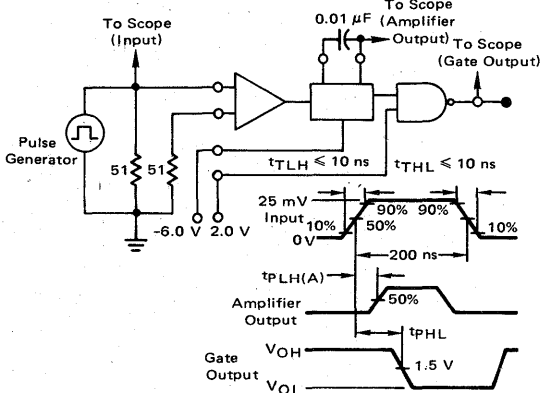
To Scope (Input)

0.01 μF

To Scope (Amplifier Output)

To Scope (Gate Output)

Pulse Generator

51

51

$t_{TLH} \leqslant 10$ ns

$t_{THL} \leqslant 10$ ns

-6.0 V

2.0 V

25 mV

Input

0 V

10%

50%

90%

90%

10%

200 ns

$t_{PLH(A)}$

Amplifier Output

50%

$t_{PHL}$

Gate Output

$V_{OH}$

1.5 V

$V_{OL}$